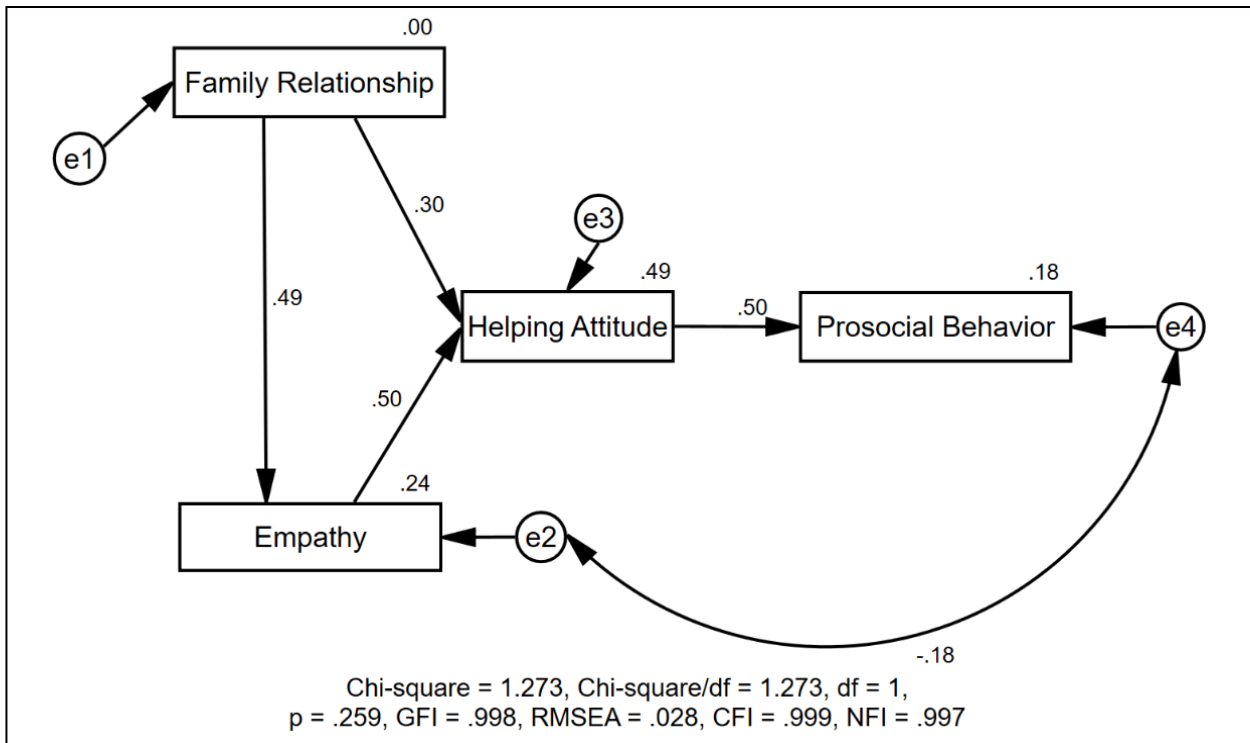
.00
Family Relationship
e1
.30
e3
.49
.18
.49
Helping Attitude
.50
Prosocial Behavior
e4
.50
.24
Empathy
e2
-.18
Chi-square = 1.273, Chi-square/df = 1.273, df = 1,
p = .259, GFI = .998, RMSEA = .028, CFI = .999, NFI = .997